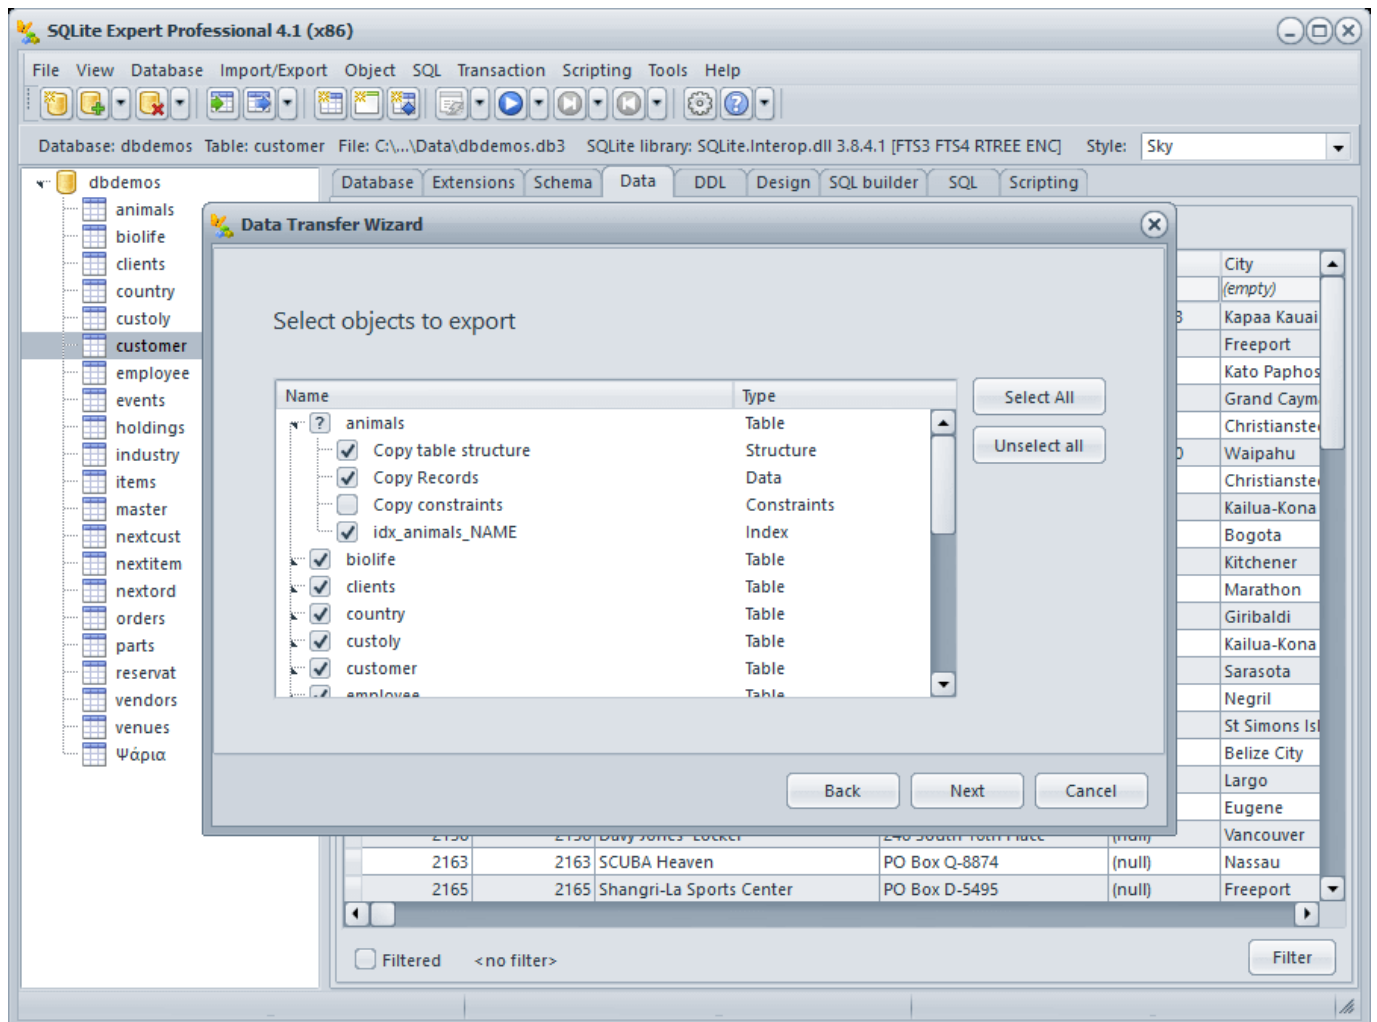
SQLite Expert Professional 4.1 (x86)

File View Database Import/Export Object SQL Transaction Scripting Tools Help

Database: dbdemos Table: customer File: C:\...\Data\dbdemos.db3 SQLite library: SQLite.Interop.dll 3.8.4.1 [FTS3 FTS4 RTREE ENC] Style: Sky

dbdemos
animals
biolife
clients
country
custoly
customer
employee
events
holdings
industry
items
master
nextcust
nextitem
nextord
orders
parts
reservat
vendors
venues
Ψάρια

Database Extensions Schema Data DDL Design SQL builder SQL Scripting

Data Transfer Wizard

Select objects to export

| Name | Type |
|---|---|
| animals | Table |
| Copy table structure | Structure |
| Copy Records | Data |
| Copy constraints | Constraints |
| idx_animals_NAME | Index |
| biolife | Table |
| clients | Table |
| country | Table |
| custoly | Table |
| customer | Table |
| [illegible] | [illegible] |

Select All
Unselect all

Back Next Cancel

City
(empty)
Kapaa Kauai
Freeport
Kato Paphos
Grand Caym
Christianste
Waipahu
Christianste
Kailua-Kona
Bogota
Kitchener
Marathon
Giribaldi
Kailua-Kona
Sarasota
Negril
St Simons Isl
Belize City
Largo
Eugene
Vancouver

| 2163 | 2163 | SCUBA Heaven | PO Box Q-8874 | (null) | Nassau |
|---|---|---|---|---|---|
| 2165 | 2165 | Shangri-La Sports Center | PO Box D-5495 | (null) | Freeport |

Filtered <no filter>
Filter